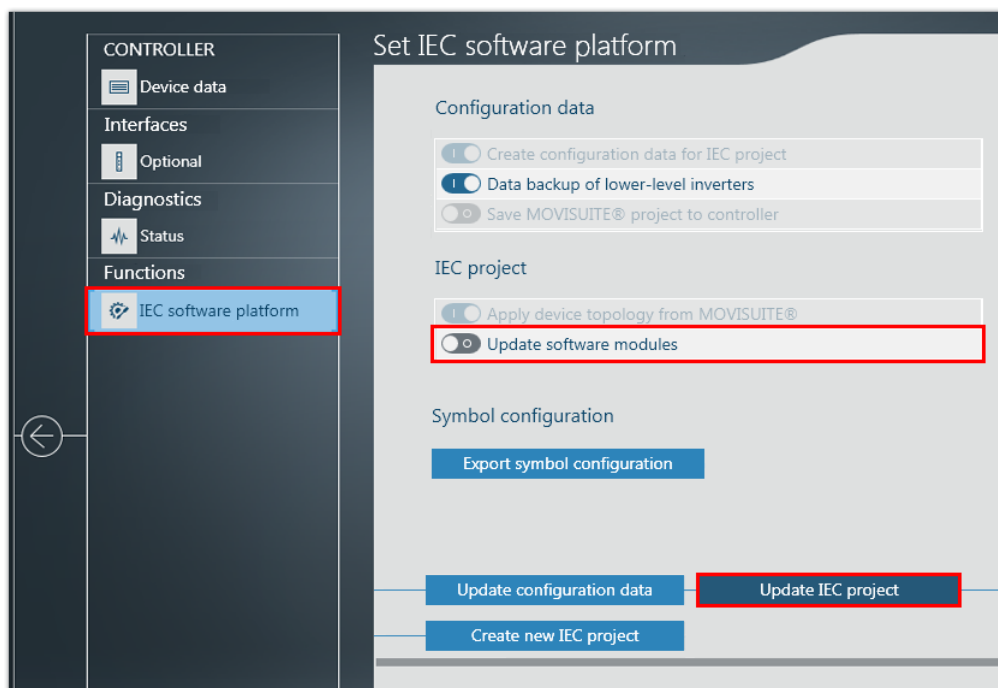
CONTROLLER

Device data

Interfaces

Optional

Diagnostics

Status

Functions

IEC software platform

Set IEC software platform

Configuration data

Create configuration data for IEC project

Data backup of lower-level inverters

Save MOVISUITE® project to controller

IEC project

Apply device topology from MOVISUITE®

Update software modules

Symbol configuration

Export symbol configuration

Update configuration data

Update IEC project

Create new IEC project